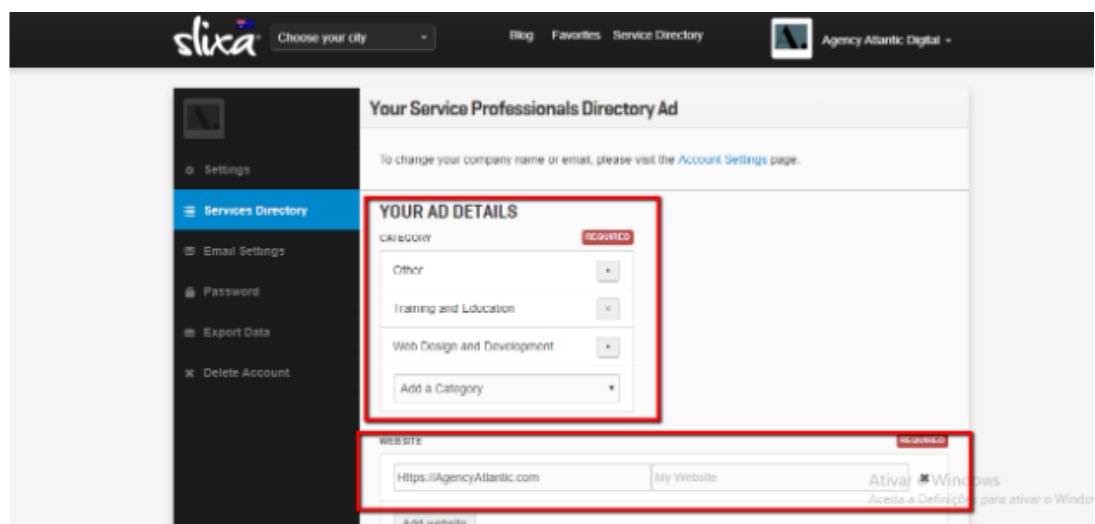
slixa Choose your city

Blog Favorites Service Directory

Agency Atlantic Digital

Settings

Services Directory

Email Settings

Password

Export Data

Delete Account

Your Service Professionals Directory Ad

To change your company name or email, please visit the Account Settings page.

YOUR AD DETAILS

CATEGORY REQUIRED

Other

Training and Education

Web Design and Development

Add a Category

WEBSITE REQUIRED

Https://AgencyAtlantic.com

My Website

Add website

Ativar o Windows
Aceda a Definições para ativar o Windo